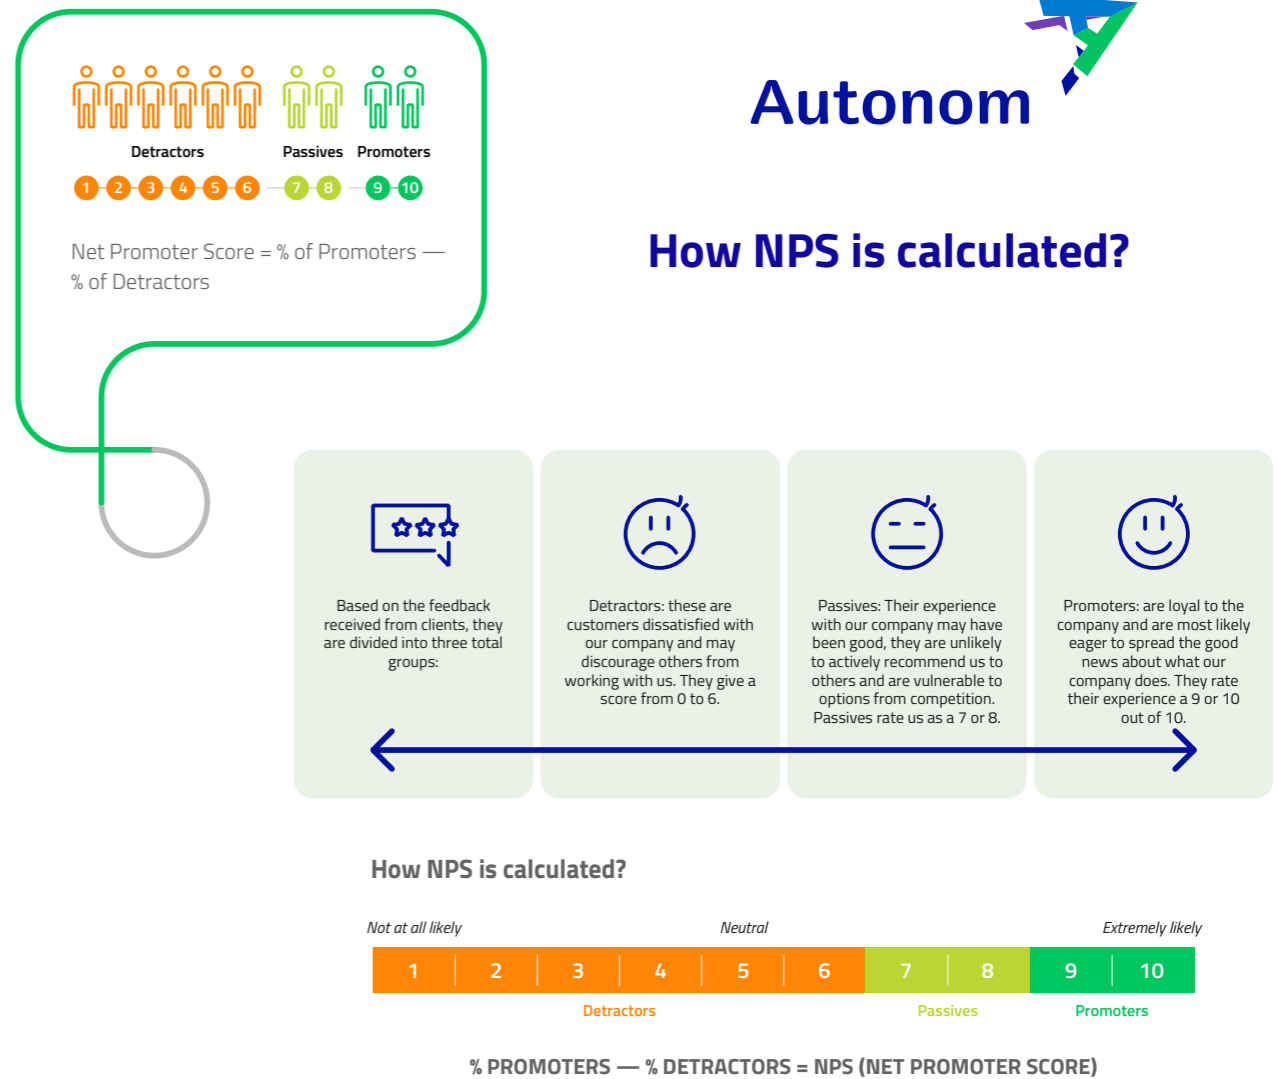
Detractors Passives Promoters

1 2 3 4 5 6 7 8 9 10

Net Promoter Score = % of Promoters — % of Detractors

Autonom

How NPS is calculated?

Based on the feedback received from clients, they are divided into three total groups:

Detractors: these are customers dissatisfied with our company and may discourage others from working with us. They give a score from 0 to 6.

Passives: Their experience with our company may have been good, they are unlikely to actively recommend us to others and are vulnerable to options from competition. Passives rate us as a 7 or 8.

Promoters: are loyal to the company and are most likely eager to spread the good news about what our company does. They rate their experience a 9 or 10 out of 10.

How NPS is calculated?

Not at all likely

Neutral

Extremely likely

| 1 | 2 | 3 | 4 | 5 | 6 | 7 | 8 | 9 | 10 |
|---|---|---|---|---|---|---|---|---|---|

Detractors

Passives

Promoters

% PROMOTERS — % DETRACTORS = NPS (NET PROMOTER SCORE)